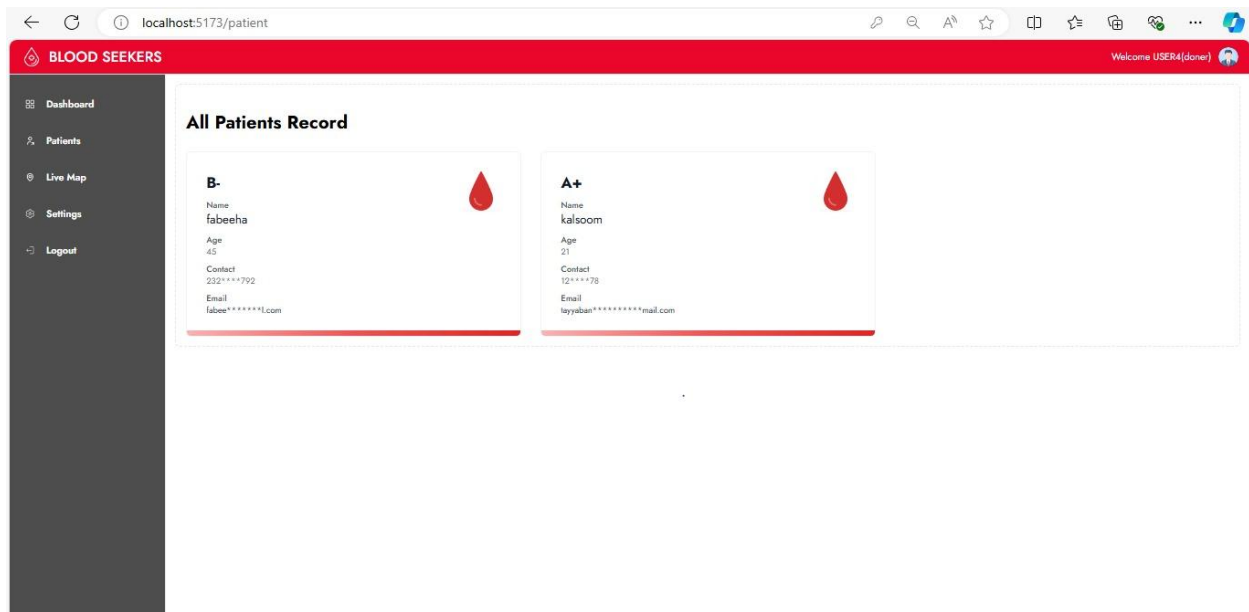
localhost:5173/patient

BLOOD SEEKERS

Welcome USER4(doner)

Dashboard

Patients

Live Map

Settings

Logout

All Patients Record

B-

Name
fabeeha

Age
45

Contact
232****792

Email
fabee*******l.com

A+

Name
kalsoom

Age
21

Contact
12****78

Email
tayyaban**********mail.com